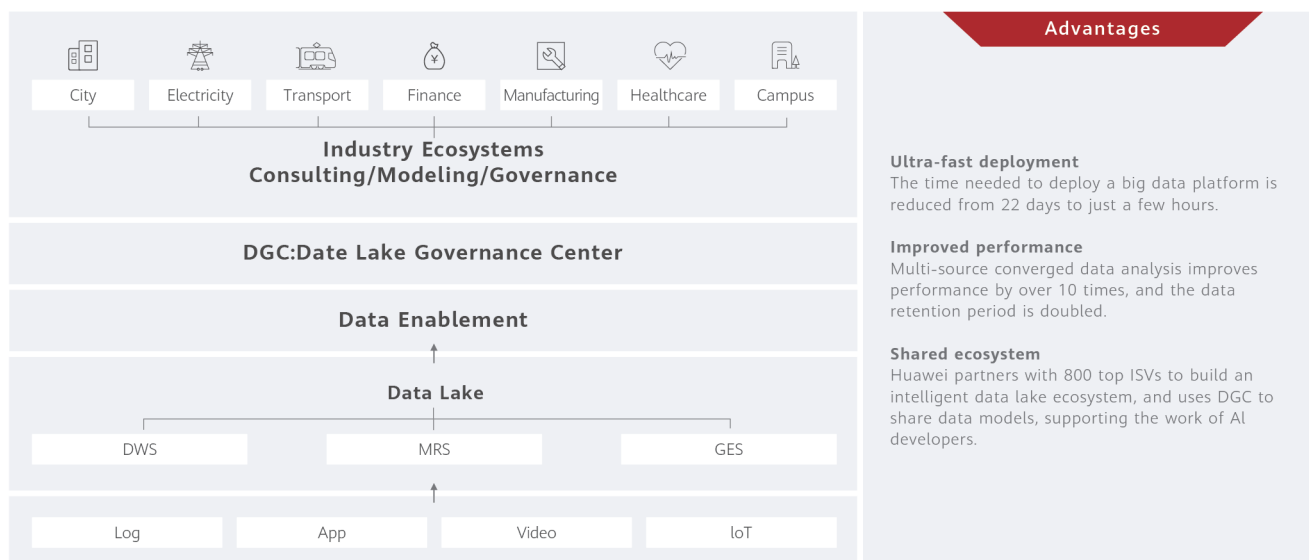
City
Electricity
Transport
Finance
Manufacturing
Healthcare
Campus

Industry Ecosystems
Consulting/Modeling/Governance

DGC:Date Lake Governance Center

Data Enablement

Data Lake

DWS
MRS
GES

Log
App
Video
IoT

Advantages

Ultra-fast deployment
The time needed to deploy a big data platform is reduced from 22 days to just a few hours.

Improved performance
Multi-source converged data analysis improves performance by over 10 times, and the data retention period is doubled.

Shared ecosystem
Huawei partners with 800 top ISVs to build an intelligent data lake ecosystem, and uses DGC to share data models, supporting the work of AI developers.